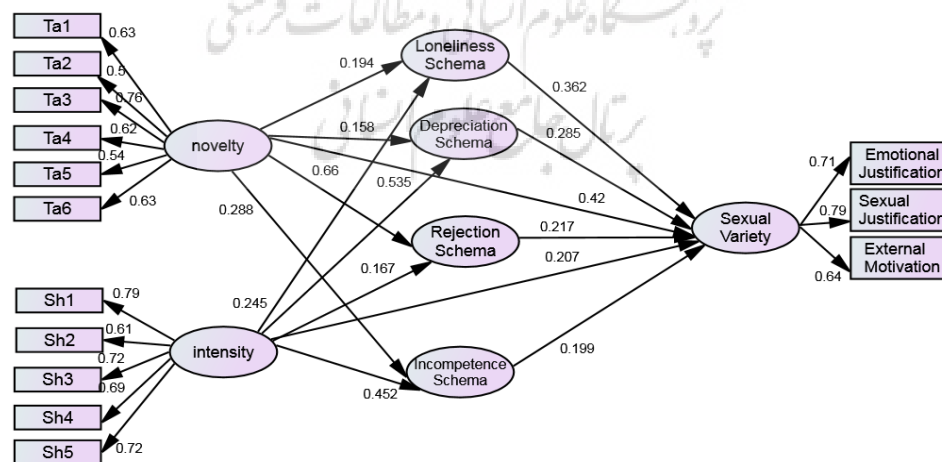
Ta1
0.63
Ta2
0.5
Ta3
0.76
Ta4
0.62
0.54
Ta5
Ta6
0.63
novelty
0.194
0.158
0.66
0.288
Loneliness Schema
Depreciation Schema
0.535
0.362
0.285
0.42
Rejection Schema
0.217
0.207
0.167
Sexual Variety
0.71
0.79
0.64
Emotional Justification
Sexual Justification
External Motivation
Sh1
0.79
Sh2
0.61
0.72
Sh3
0.69
Sh4
Sh5
0.72
intensity
0.245
Incompetence Schema
0.199
0.452